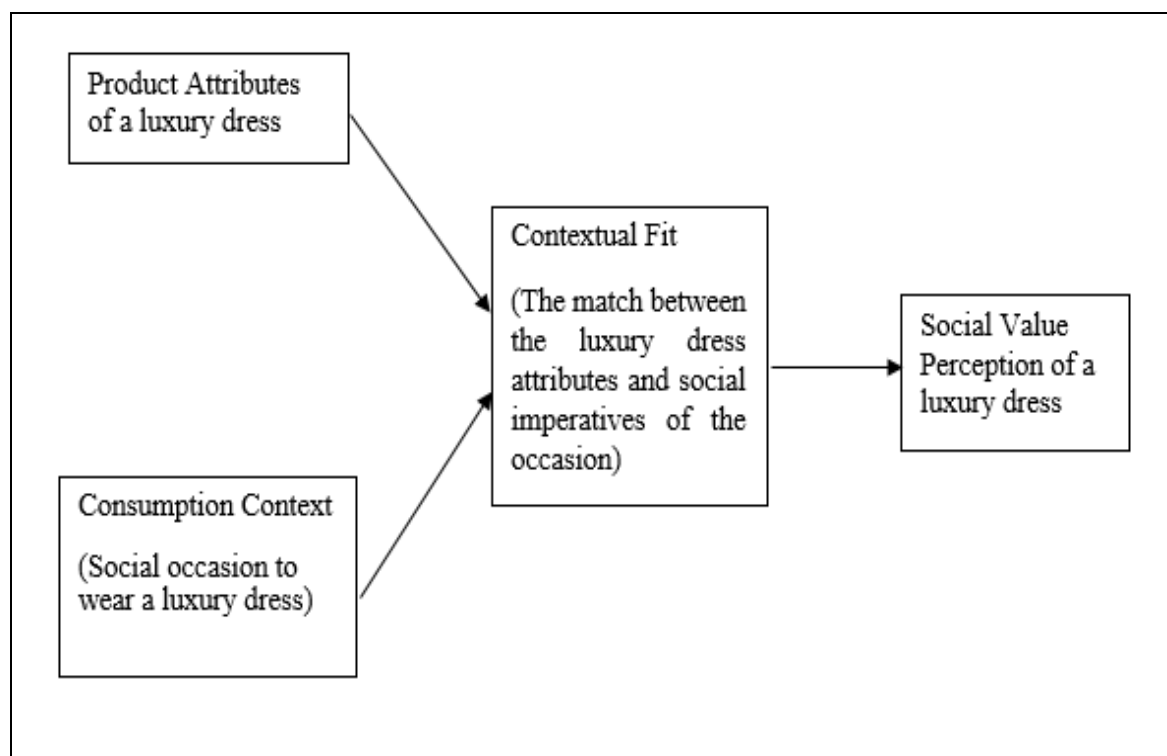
Product Attributes of a luxury dress

Consumption Context

(Social occasion to wear a luxury dress)

Contextual Fit

(The match between the luxury dress attributes and social imperatives of the occasion)

Social Value Perception of a luxury dress